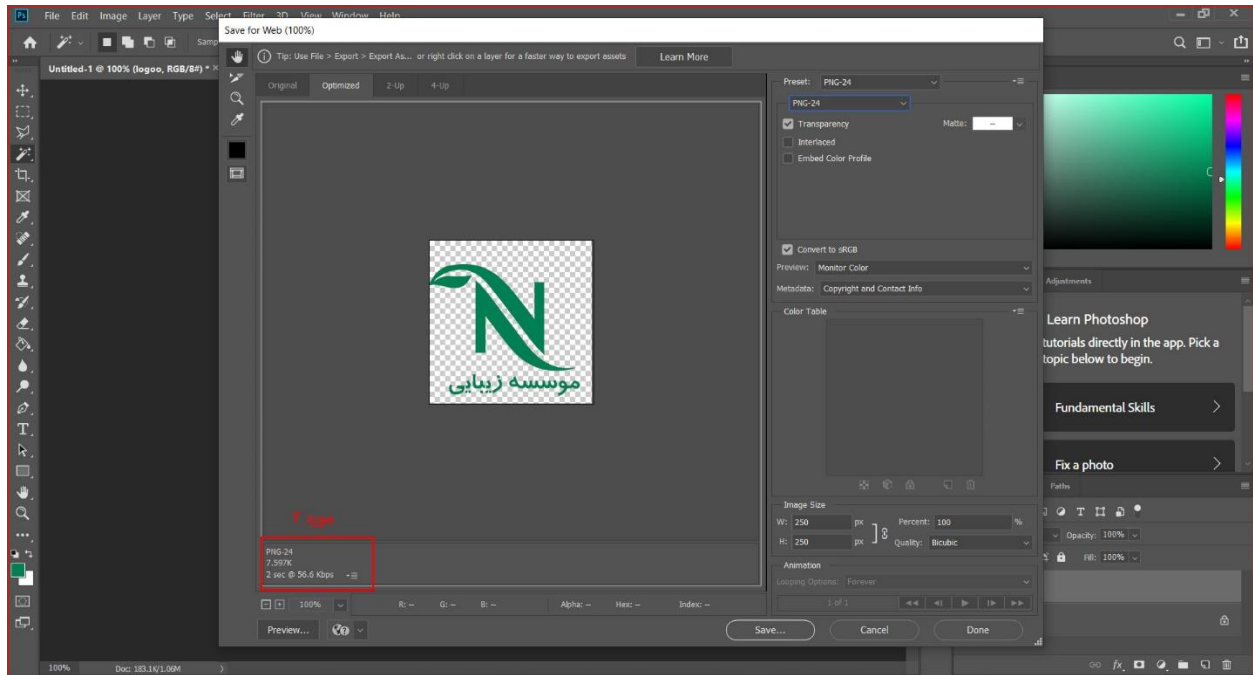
File Edit Image Layer Type Select Filter 3D View Window Help

Untitled-1 @ 100% (logoo, RGB/8#) * ×

Save for Web (100%)

Tip: Use File > Export > Export As... or right click on a layer for a faster way to export assets

Learn More

Original Optimized 2-Up 4-Up

N
موسسه زیبایی

۲ دوره

PNG-24
7.597K
2 sec @ 56.6 Kbps

100% R: -- G: -- B: -- Alpha: -- Hex: -- Index: --

Preview... Save... Cancel Done

Preset: PNG-24
PNG-24
Transparency Matte:
Interlaced
Embed Color Profile
Convert to sRGB
Preview: Monitor Color
Metadata: Copyright and Contact Info
Color Table

Image Size
W: 250 px Percent: 100 %
H: 250 px Quality: Bicubic

Animation
Looping Options: Forever
1 of 1

Adjustments
Learn Photoshop
tutorials directly in the app. Pick a topic below to begin.
Fundamental Skills
Fix a photo
Paths
Opacity: 100%
Fill: 100%

100% Doc: 183.1K/1.06M